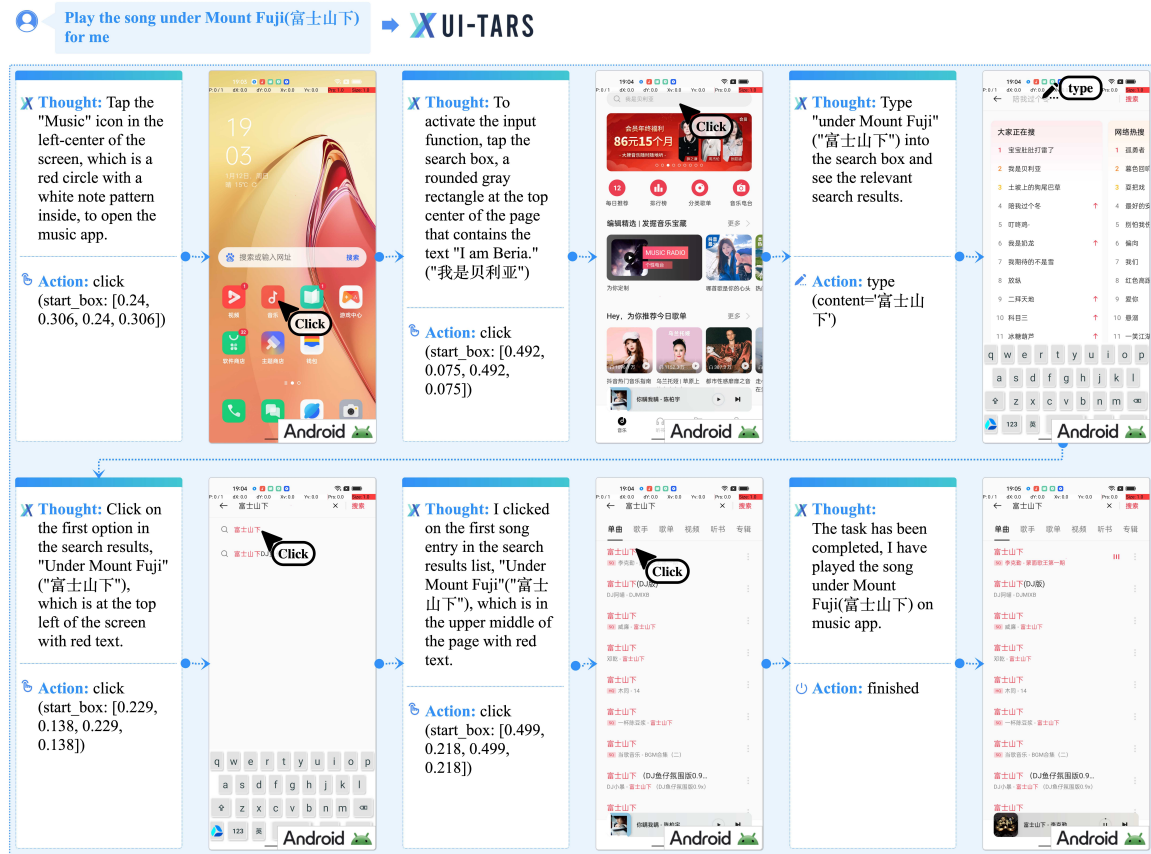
Play the song under Mount Fuji(富士山下) for me

UI-TARS

Thought: Tap the "Music" icon in the left-center of the screen, which is a red circle with a white note pattern inside, to open the music app.

Action: click (start_box: [0.24, 0.306, 0.24, 0.306])

Click

Android

Thought: To activate the input function, tap the search box, a rounded gray rectangle at the top center of the page that contains the text "I am Beria." ("我是贝利亚")

Action: click (start_box: [0.492, 0.075, 0.492, 0.075])

Click

Android

Thought: Type "under Mount Fuji" ("富士山下") into the search box and see the relevant search results.

Action: type (content='富士山下')

type

Android

Thought: Click on the first option in the search results, "Under Mount Fuji" ("富士山下"), which is at the top left of the screen with red text.

Action: click (start_box: [0.229, 0.138, 0.229, 0.138])

Click

Android

Thought: I clicked on the first song entry in the search results list, "Under Mount Fuji"("富士山下"), which is in the upper middle of the page with red text.

Action: click (start_box: [0.499, 0.218, 0.499, 0.218])

Click

Android

Thought: The task has been completed, I have played the song under Mount Fuji(富士山下) on music app.

Action: finished

Android